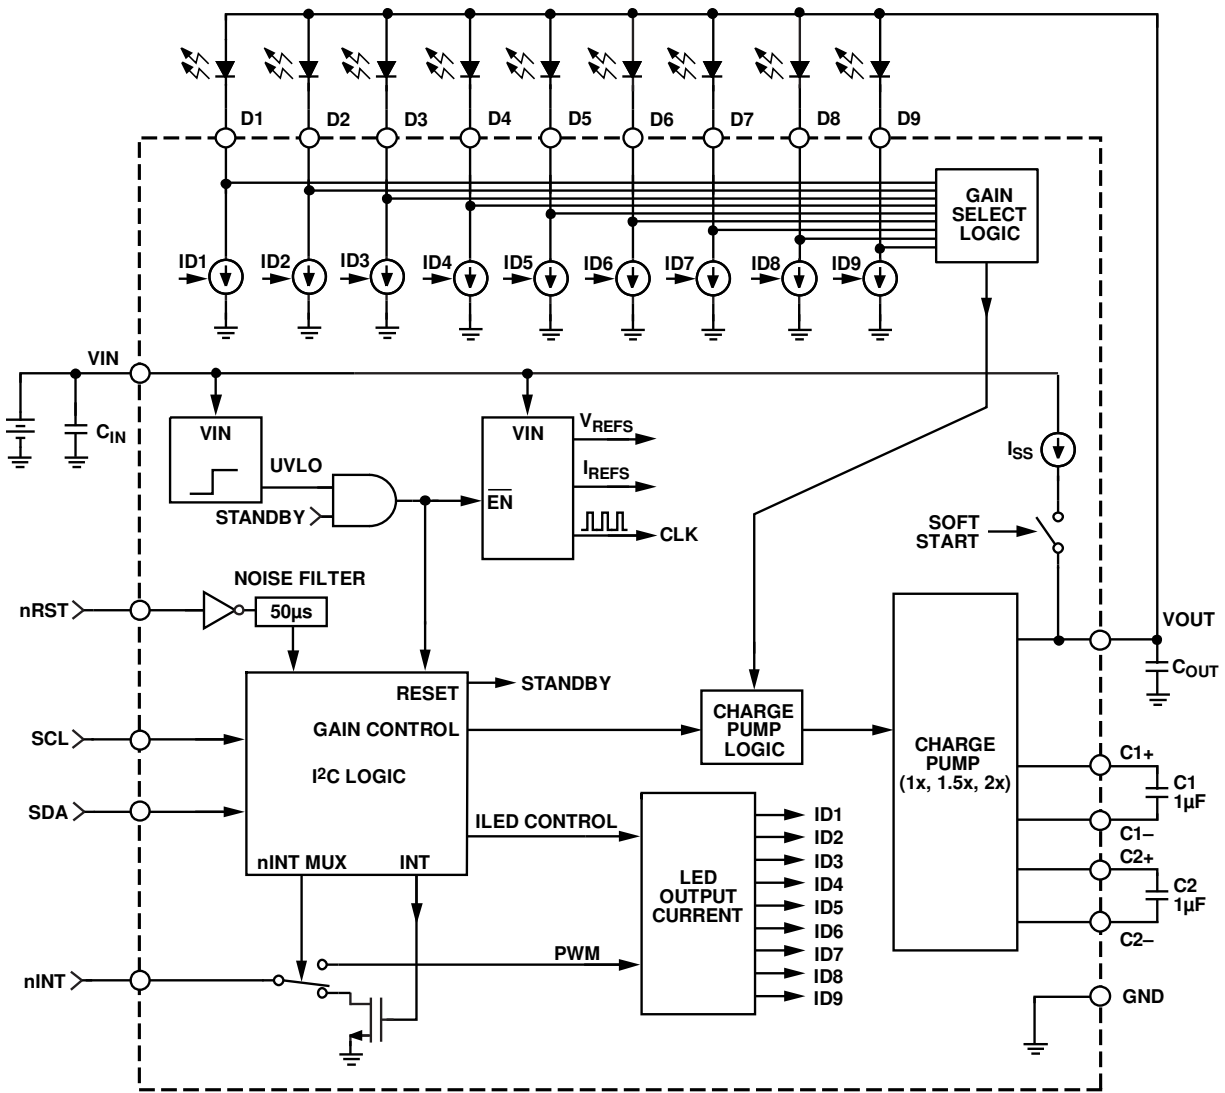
D1 D2 D3 D4 D5 D6 D7 D8 D9

GAIN SELECT LOGIC

ID1 ID2 ID3 ID4 ID5 ID6 ID7 ID8 ID9

VIN

$C_{IN}$

VIN

UVLO

STANDBY

VIN

$V_{REFS}$

$I_{REFS}$

$\overline{EN}$

CLK

$I_{SS}$

SOFT START

NOISE FILTER

nRST

50µs

VOUT

$C_{OUT}$

RESET

STANDBY

GAIN CONTROL

CHARGE PUMP LOGIC

SCL

$I^2C$ LOGIC

CHARGE PUMP (1x, 1.5x, 2x)

C1+

C1 1µF

SDA

C1–

ILED CONTROL

LED OUTPUT CURRENT

ID1 ID2 ID3 ID4 ID5 ID6 ID7 ID8 ID9

nINT MUX

INT

C2+

C2 1µF

C2–

PWM

nINT

GND